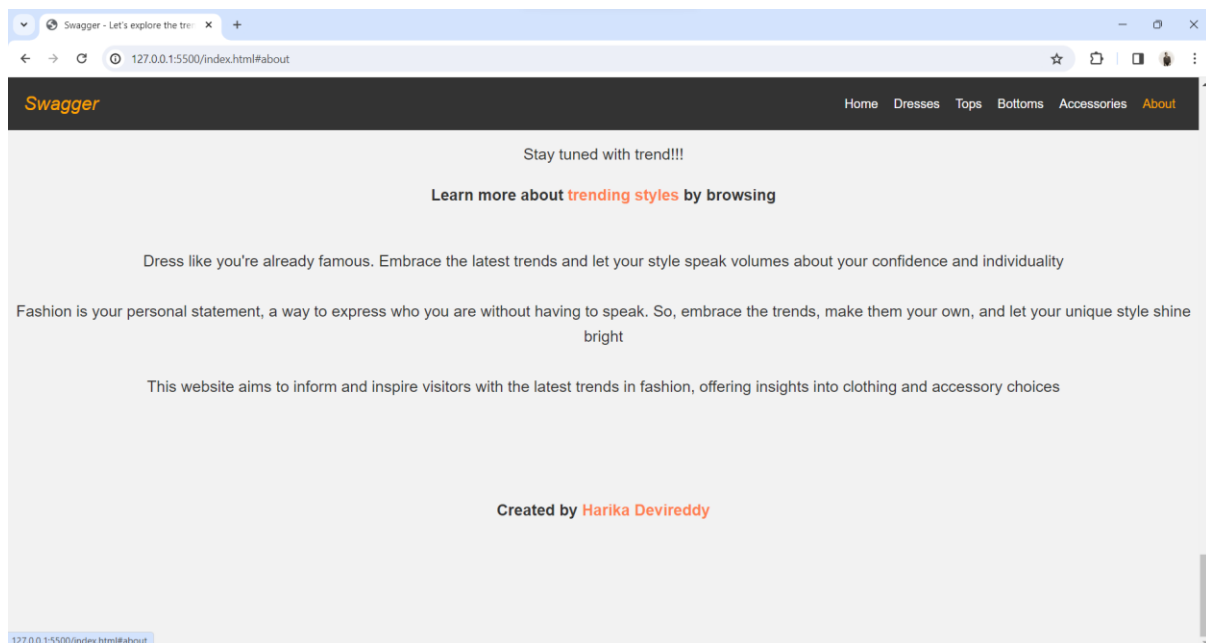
Swagger - Let's explore the tre ×

127.0.0.1:5500/index.html#about

Swagger

Home Dresses Tops Bottoms Accessories About

Stay tuned with trend!!!

Learn more about trending styles by browsing

Dress like you're already famous. Embrace the latest trends and let your style speak volumes about your confidence and individuality

Fashion is your personal statement, a way to express who you are without having to speak. So, embrace the trends, make them your own, and let your unique style shine bright

This website aims to inform and inspire visitors with the latest trends in fashion, offering insights into clothing and accessory choices

Created by Harika Devireddy

127.0.0.1:5500/index.html#about